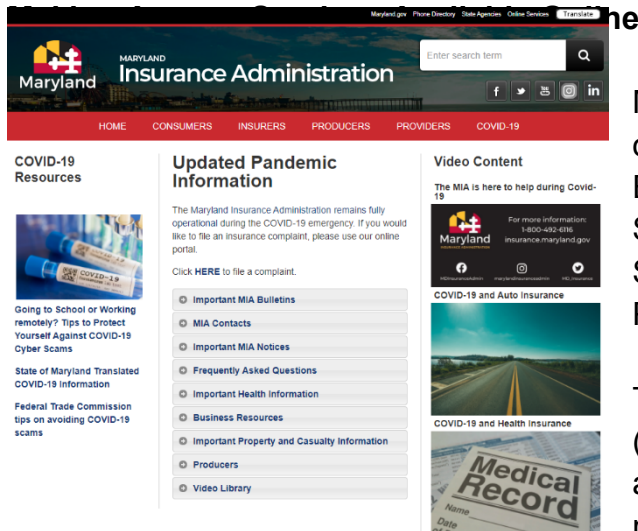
Maryland.gov Phone Directory State Agencies Online Services Translate

Maryland

MARYLAND Insurance Administration

Enter search term

HOME CONSUMERS INSURERS PRODUCERS PROVIDERS COVID-19

COVID-19 Resources

Going to School or Working remotely? Tips to Protect Yourself Against COVID-19 Cyber Scams

State of Maryland Translated COVID-19 Information

Federal Trade Commission tips on avoiding COVID-19 scams

Updated Pandemic Information

The Maryland Insurance Administration remains fully operational during the COVID-19 emergency. If you would like to file an insurance complaint, please use our online portal.

Click HERE to file a complaint.

Important MIA Bulletins

MIA Contacts

Important MIA Notices

Frequently Asked Questions

Important Health Information

Business Resources

Important Property and Casualty Information

Producers

Video Library

Video Content

The MIA is here to help during Covid-19

Maryland

For more information: 1-800-492-6116 insurance.maryland.gov

COVID-19 and Auto Insurance

COVID-19 and Health Insurance

Medical Record

Name

Date